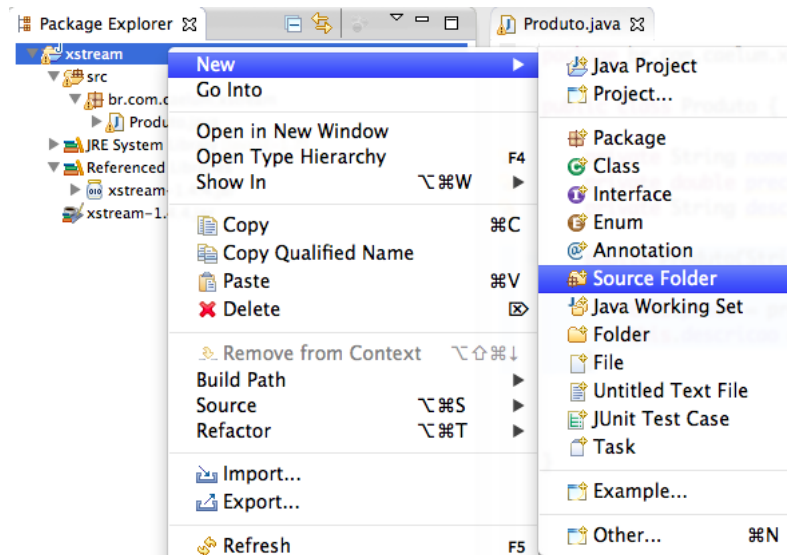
Package Explorer
Produto.java

xstream
src
br.com.c
Produ
JRE System
Referenced
xstream-
xstream-1.

New
Go Into
Open in New Window
Open Type Hierarchy F4
Show In ⌥⌘W
Copy ⌘C
Copy Qualified Name
Paste ⌘V
Delete
Remove from Context ⌥⇧⌘↓
Build Path
Source ⌥⌘S
Refactor ⌥⌘T
Import...
Export...
Refresh F5

Java Project
Project...
Package
Class
Interface
Enum
Annotation
Source Folder
Java Working Set
Folder
File
Untitled Text File
JUnit Test Case
Task
Example...
Other... ⌘N